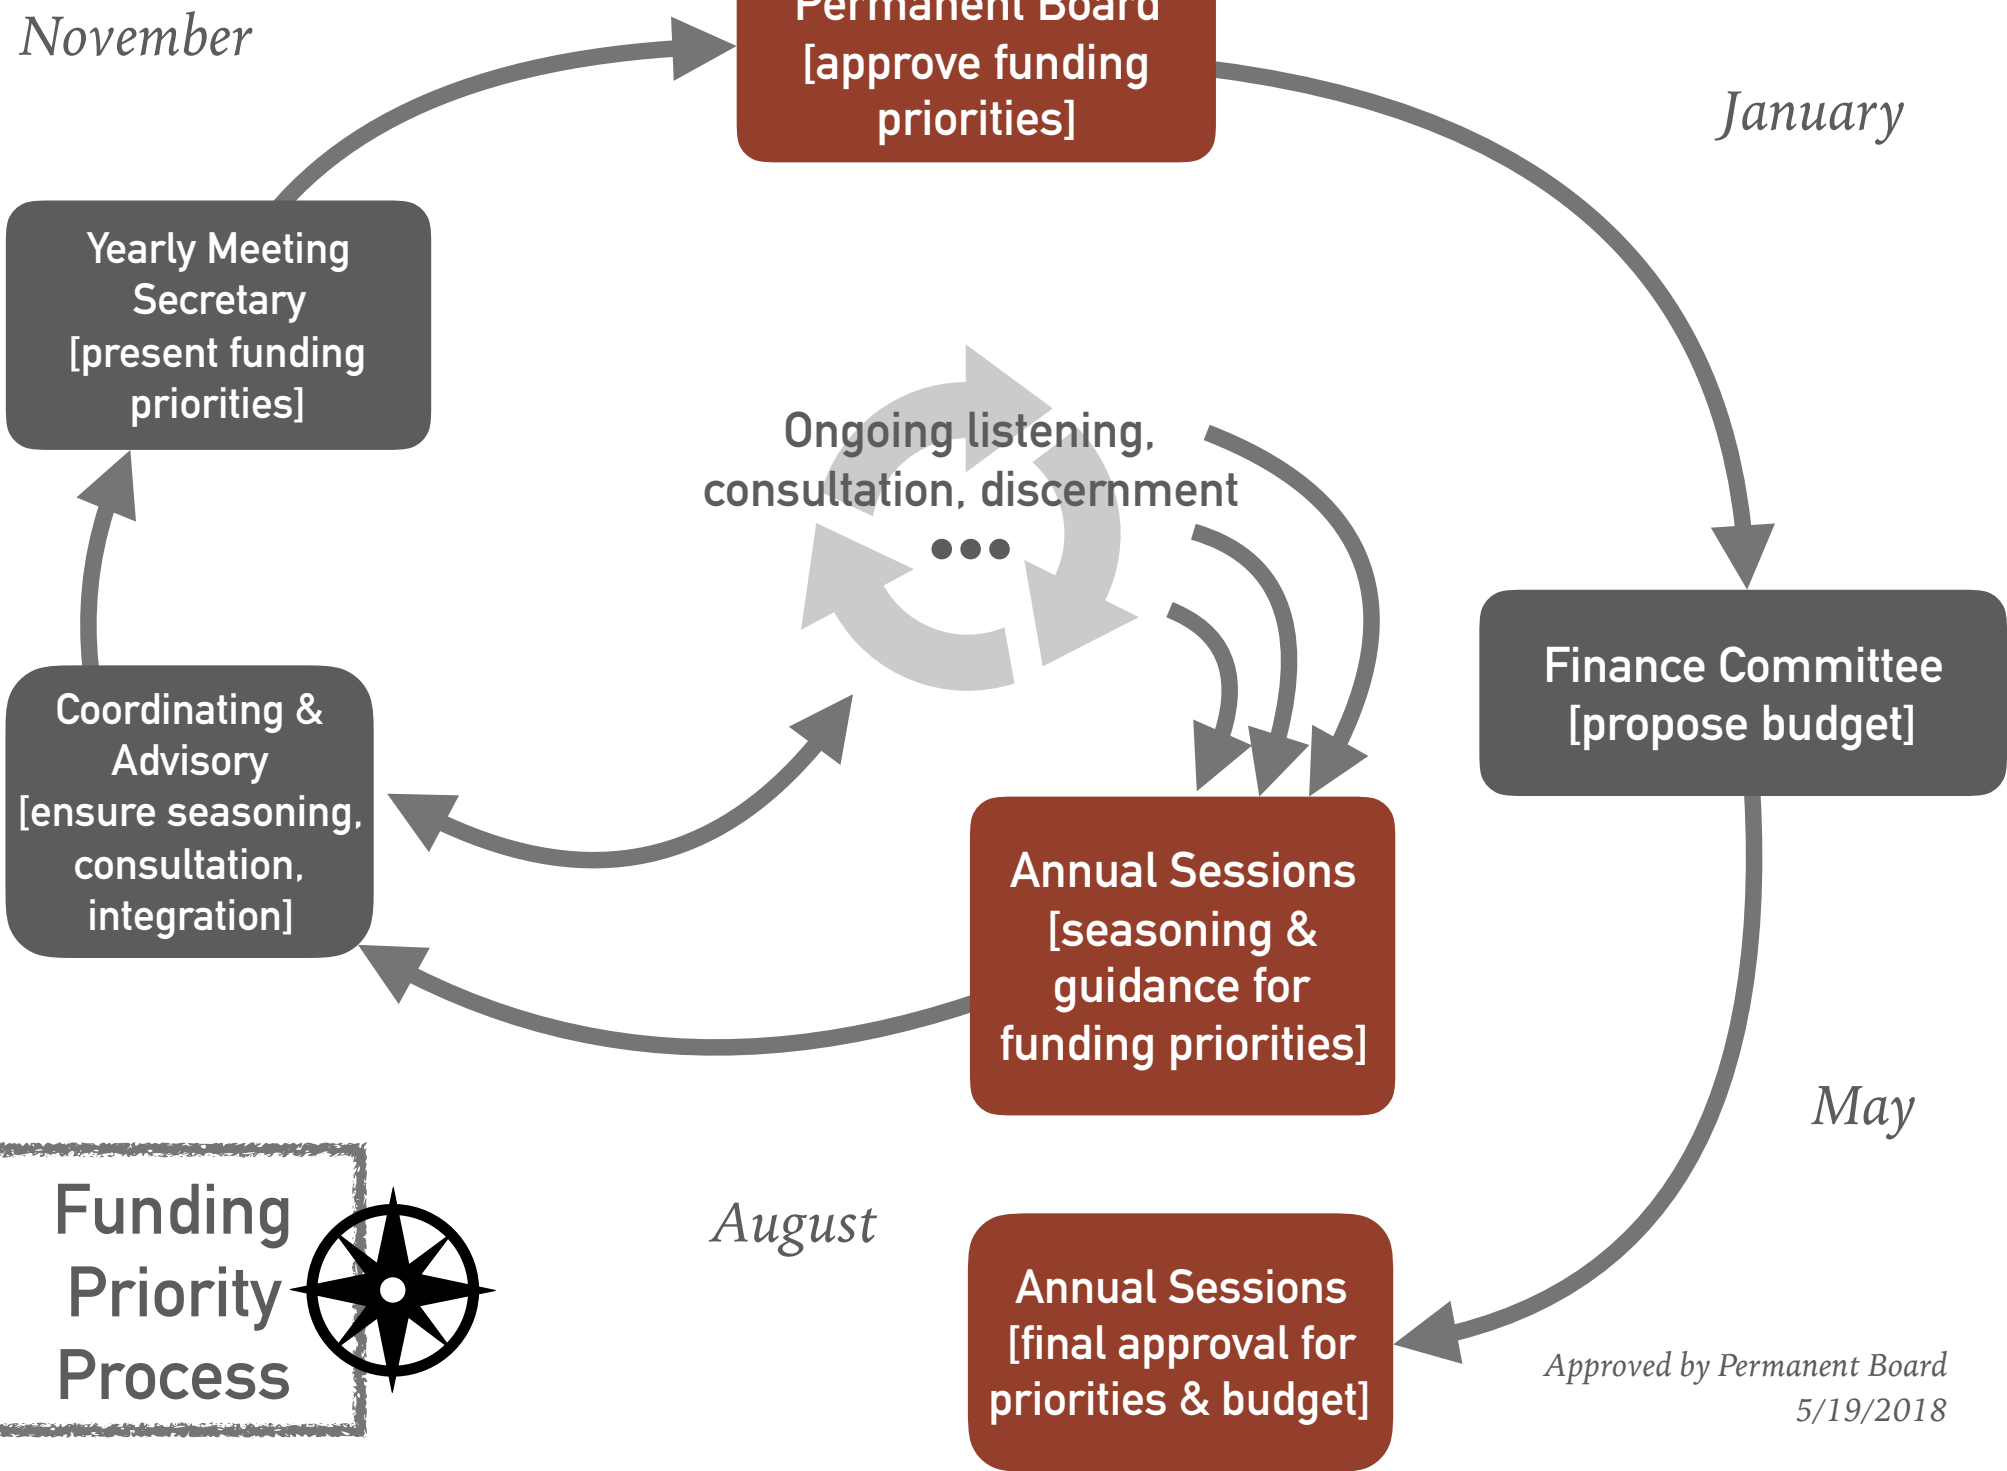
November

Permanent Board [approve funding priorities]

January

Yearly Meeting Secretary [present funding priorities]

Ongoing listening, consultation, discernment
•••

Finance Committee [propose budget]

Coordinating & Advisory [ensure seasoning, consultation, integration]

Annual Sessions [seasoning & guidance for funding priorities]

May

Funding Priority Process

August

Annual Sessions [final approval for priorities & budget]

Approved by Permanent Board 5/19/2018